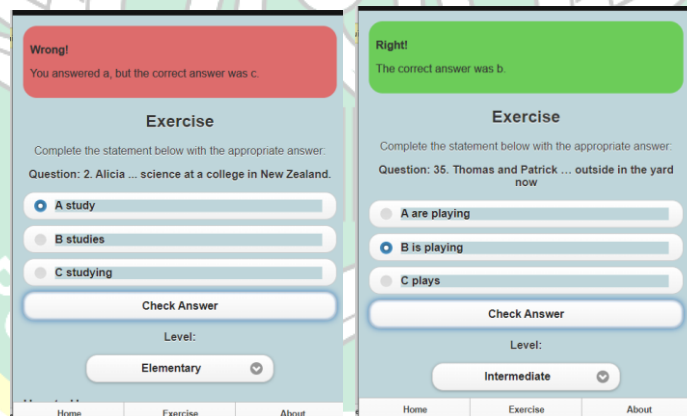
Wrong!

You answered a, but the correct answer was c.

Exercise

Complete the statement below with the appropriate answer:

Question: 2. Alicia ... science at a college in New Zealand.

A study

B studies

C studying

Check Answer

Level:

Elementary

Home Exercise About

Right!

The correct answer was b.

Exercise

Complete the statement below with the appropriate answer:

Question: 35. Thomas and Patrick ... outside in the yard now

A are playing

B is playing

C plays

Check Answer

Level:

Intermediate

Home Exercise About